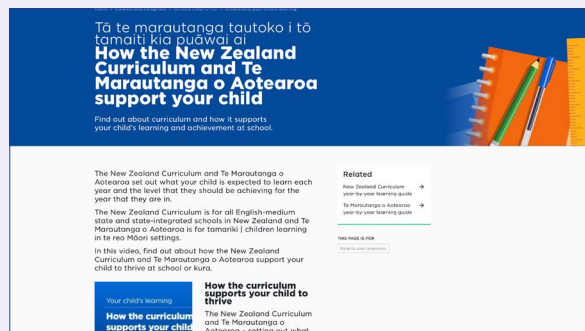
Home > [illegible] > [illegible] > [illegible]

Tā te marautanga tautoko i tō tamaiti kia puāwai ai
How the New Zealand Curriculum and Te Marautanga o Aotearoa support your child

Find out about curriculum and how it supports your child's learning and achievement at school.

The New Zealand Curriculum and Te Marautanga o Aotearoa set out what your child is expected to learn each year and the level that they should be achieving for the year that they are in.

The New Zealand Curriculum is for all English-medium state and state-integrated schools in New Zealand and Te Marautanga o Aotearoa is for tamariki | children learning in te reo Māori settings.

In this video, find out about how the New Zealand Curriculum and Te Marautanga o Aotearoa support your child to thrive at school or kura.

Related
New Zealand Curriculum year-by-year learning guide
Te Marautanga o Aotearoa year-by-year learning guide

THIS PAGE IS FOR
Parents and caregivers

Your child's learning
How the curriculum supports your

How the curriculum supports your child to thrive
The New Zealand Curriculum and Te Marautanga o Aotearoa – setting out what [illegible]